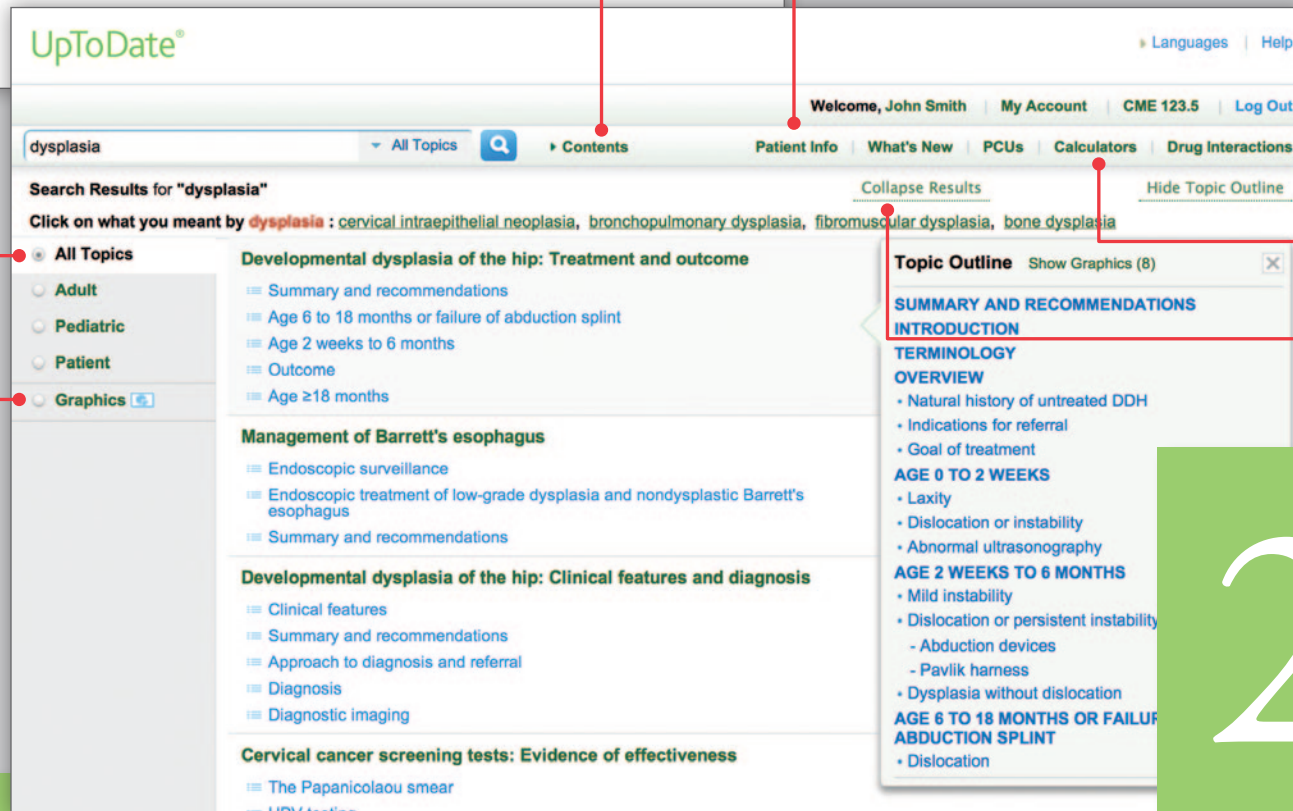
UpToDate®

▸ Languages | Help

Welcome, John Smith | My Account | CME 123.5 | Log Out

dysplasia ▾ All Topics ▸ Contents Patient Info | What's New | PCUs | Calculators | Drug Interactions

Search Results for "dysplasia"

Collapse Results

Hide Topic Outline

Click on what you meant by dysplasia : cervical intraepithelial neoplasia, bronchopulmonary dysplasia, fibromuscular dysplasia, bone dysplasia

All Topics

Adult

Pediatric

Patient

Graphics

Developmental dysplasia of the hip: Treatment and outcome

Summary and recommendations

Age 6 to 18 months or failure of abduction splint

Age 2 weeks to 6 months

Outcome

Age ≥18 months

Management of Barrett's esophagus

Endoscopic surveillance

Endoscopic treatment of low-grade dysplasia and nondysplastic Barrett's esophagus

Summary and recommendations

Developmental dysplasia of the hip: Clinical features and diagnosis

Clinical features

Summary and recommendations

Approach to diagnosis and referral

Diagnosis

Diagnostic imaging

Cervical cancer screening tests: Evidence of effectiveness

The Papanicolaou smear

Topic Outline Show Graphics (8)

SUMMARY AND RECOMMENDATIONS

INTRODUCTION

TERMINOLOGY

OVERVIEW

• Natural history of untreated DDH

• Indications for referral

• Goal of treatment

AGE 0 TO 2 WEEKS

• Laxity

• Dislocation or instability

• Abnormal ultrasonography

AGE 2 WEEKS TO 6 MONTHS

• Mild instability

• Dislocation or persistent instability

- Abduction devices

- Pavlik harness

• Dysplasia without dislocation

AGE 6 TO 18 MONTHS OR FAILUR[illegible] ABDUCTION SPLINT

• Dislocation

2